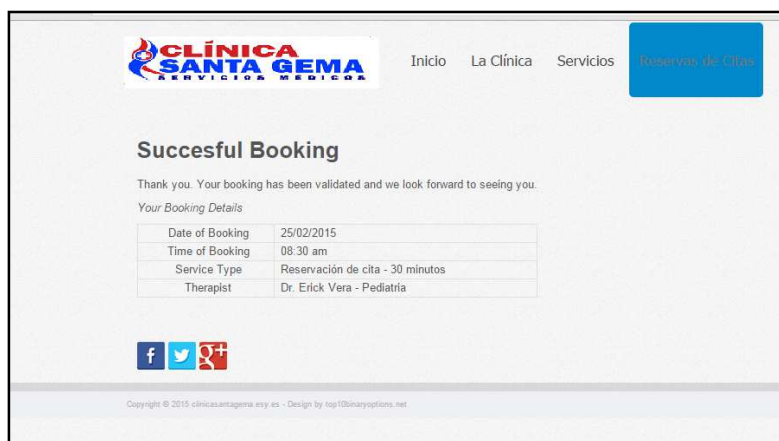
CLÍNICA SANTA GEMA
SERVICIOS MEDICOS

Inicio La Clínica Servicios Reservas de Citas

Succesful Booking

Thank you. Your booking has been validated and we look forward to seeing you.

Your Booking Details

| Date of Booking | 25/02/2015 |
|---|---|
| Time of Booking | 08:30 am |
| Service Type | Reservación de cita - 30 minutos |
| Therapist | Dr. Erick Vera - Pediatria |

f g+

Copyright © 2015 clinicasantagema.esy.es - Design by top10binaryoptions.net